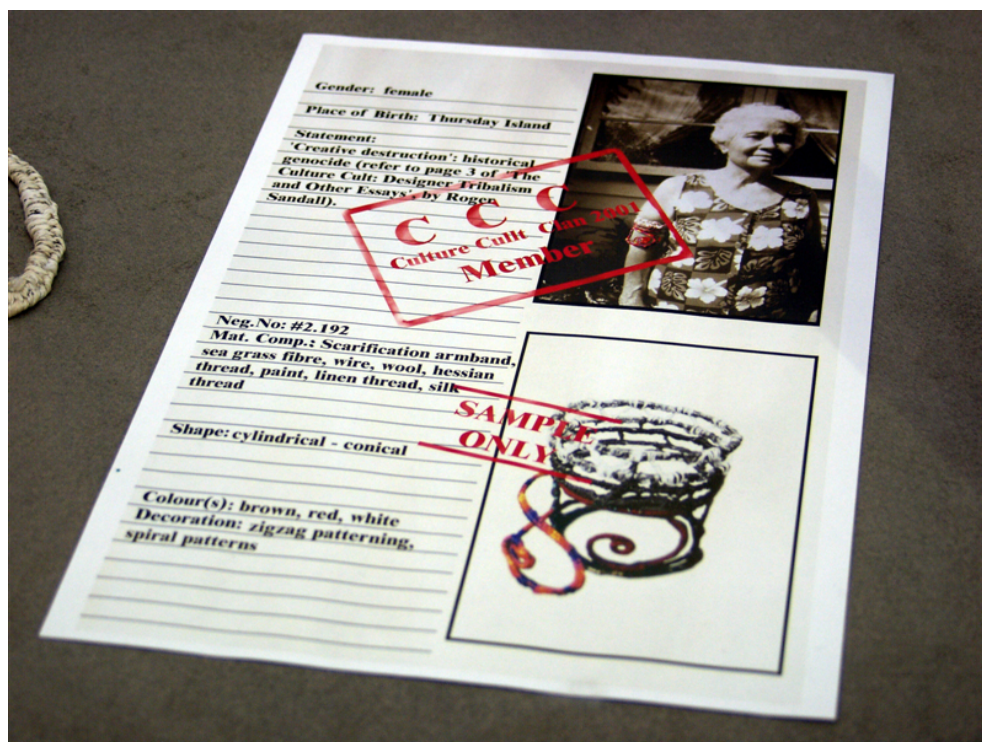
Gender: female

Place of Birth: Thursday Island

Statement:
'Creative destruction': historical genocide (refer to page 3 of 'The Culture Cult: Designer Tribalism and Other Essays', by Roger Sandall).

C C C
Culture Cult Clan 2001
Member

Neg.No: #2.192
Mat. Comp.: Scarification armband, sea grass fibre, wire, wool, hessian thread, paint, linen thread, silk

SAMPLE ONLY

Shape: cylindrical - conical

Colour(s): brown, red, white
Decoration: zigzag patterning, spiral patterns